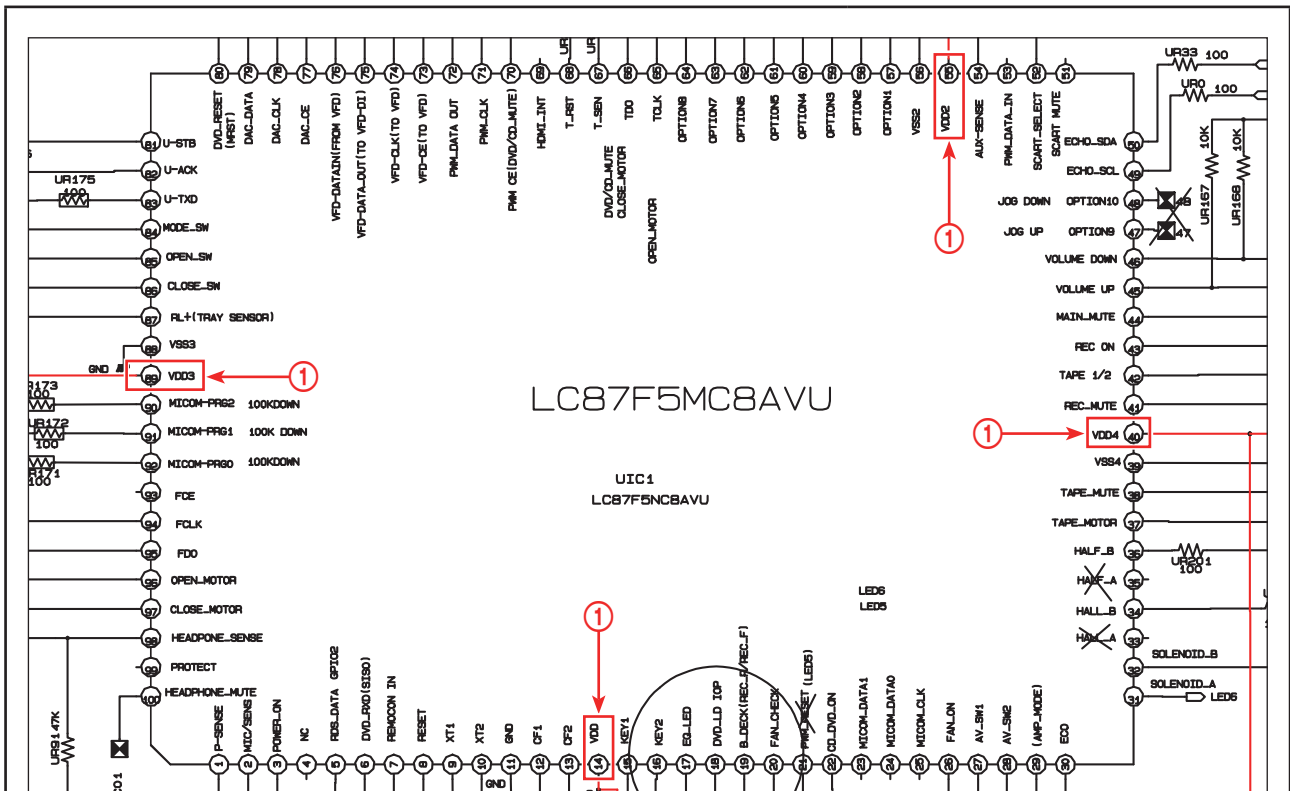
LC87F5MC8AVU

UIC1
LC87F5NC8AVU

80 DVD_RESET (MRST)
79 DAC_DATA
78 DAC_CLK
77 DAC_CE
76 VFD-DATAIN(FROM VFD)
75 VFD-DATA_OUT(TO VFD-DI)
74 VFD-CLK(TO VFD)
73 VFD-CE(TO VFD)
72 PWM_DATA OUT
71 PWM_CLK
70 PWM CE(DVD/CD_MUTE)
69 HDMI_INT
68 T_RST
67 T_SEN
66 TDO
65 TCLK
64 OPTION8
63 OPTION7
62 OPTION6
61 OPTION5
60 OPTION4
59 OPTION3
58 OPTION2
57 OPTION1
56 VSS2
55 VDD2
54 AUX-SENSE
53 PWM_DATA_IN
52 SCART_SELECT
51 SCART MUTE

DVD/CD_MUTE
CLOSE_MOTOR
OPEN_MOTOR

UR33 100
UR0 100
10K 10K
UR167 UR168

50 ECHO_SDA
49 ECHO_SCL
48 OPTION10 JOG DOWN
47 OPTION9 JOG UP
46 VOLUME DOWN
45 VOLUME UP
44 MAIN_MUTE
43 REC ON
42 TAPE 1/2
41 REC_MUTE
40 VDD4
39 VSS4
38 TAPE_MUTE
37 TAPE_MOTOR
36 HALF_B
35 HALF_A
34 HALL_B
33 HALL_A
32 SOLENOID_B
31 SOLENOID_A
UR201 100
LED6

81 U-STB
82 U-ACK
83 U-TXD
84 MODE_SW
85 OPEN_SW
86 CLOSE_SW
87 RL+(TRAY SENSOR)
88 VSS3
89 VDD3
90 MICOM-PRG2 100KDOWN
91 MICOM-PRG1 100K DOWN
92 MICOM-PRG0 100KDOWN
93 FCE
94 FCLK
95 FDO
96 OPEN_MOTOR
97 CLOSE_MOTOR
98 HEADPONE_SENSE
99 PROTECT
100 HEADPHONE_MUTE

UR175 100
GND
R173 100
UR172 100
R171 100
UR9 47K

LED6
LED5

1 P-SENSE
2 MIC/SENS
3 POWER_ON
4 NC
5 RDS_DATA GPIO2
6 DVD_RXD(SISO)
7 REMOCON IN
8 RESET
9 XT1
10 XT2
11 GND
12 CF1
13 CF2
14 VDD
15 KEY1
16 KEY2
17 EQ-LED
18 DVD_LD IOP
19 B_DECK(REC_B/REC_F)
20 FAN_CHECK
21 PWM_RESET (LED5)
22 CD_DVD_ON
23 MICOM_DATA1
24 MICOM_DATA0
25 MICOM_CLK
26 FAN_ON
27 AV_SW1
28 AV_SW2
29 (AMP_MODE)
30 ECO

GND
①
①
①
①